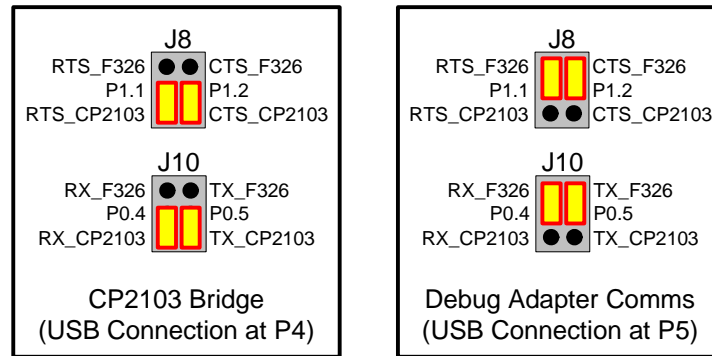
J8
RTS_F326
P1.1
RTS_CP2103
CTS_F326
P1.2
CTS_CP2103

J10
RX_F326
P0.4
RX_CP2103
TX_F326
P0.5
TX_CP2103

CP2103 Bridge
(USB Connection at P4)

J8
RTS_F326
P1.1
RTS_CP2103
CTS_F326
P1.2
CTS_CP2103

J10
RX_F326
P0.4
RX_CP2103
TX_F326
P0.5
TX_CP2103

Debug Adapter Comms
(USB Connection at P5)